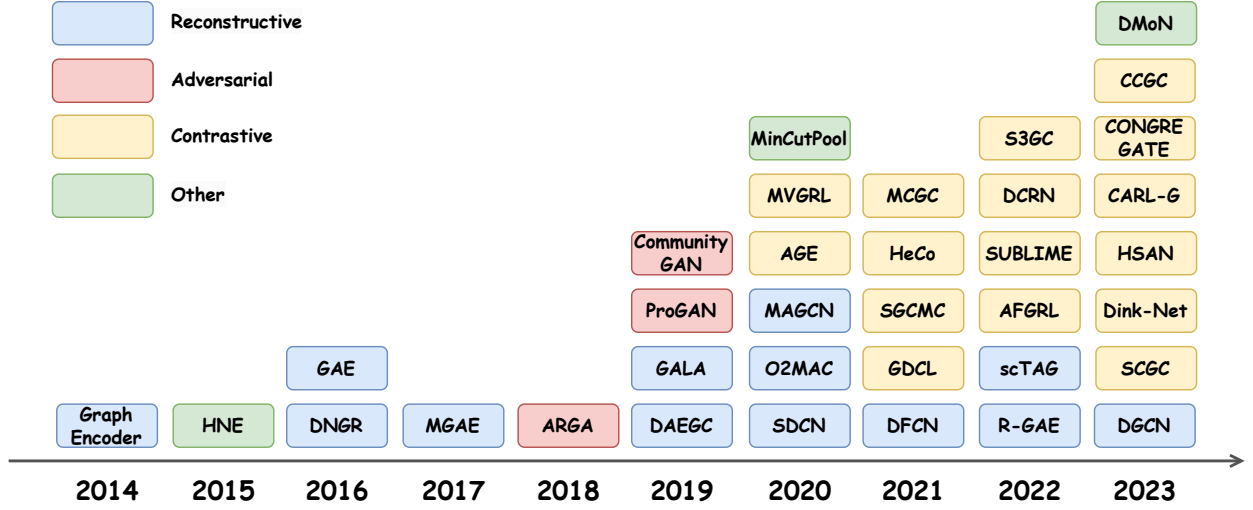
Reconstructive
Adversarial
Contrastive
Other

Graph Encoder
HNE
GAE
DNGR
MGAE
ARGA
Community GAN
ProGAN
GALA
DAEGC
MinCutPool
MVGRL
AGE
MAGCN
O2MAC
SDCN
MCGC
HeCo
SGCMC
GDCL
DFCN
S3GC
DCRN
SUBLIME
AFGRL
scTAG
R-GAE
DMoN
CCGC
CONGRE GATE
CARL-G
HSAN
Dink-Net
SCGC
DGCN

2014 2015 2016 2017 2018 2019 2020 2021 2022 2023